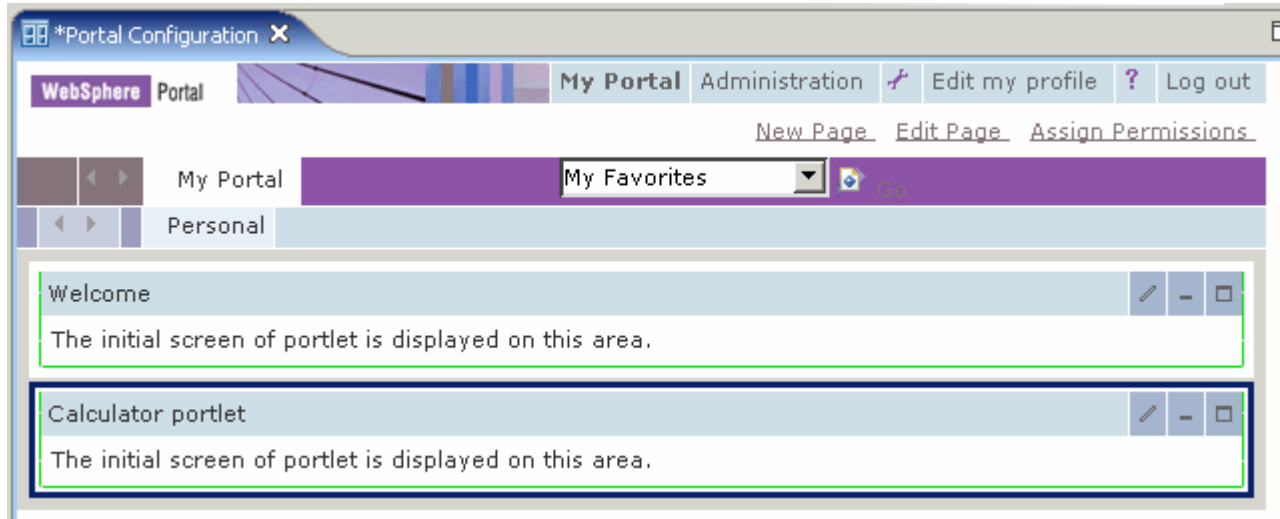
*Portal Configuration

WebSphere Portal

My Portal Administration Edit my profile ? Log out

New Page Edit Page Assign Permissions

My Portal My Favorites Go

Personal

Welcome

The initial screen of portlet is displayed on this area.

Calculator portlet

The initial screen of portlet is displayed on this area.